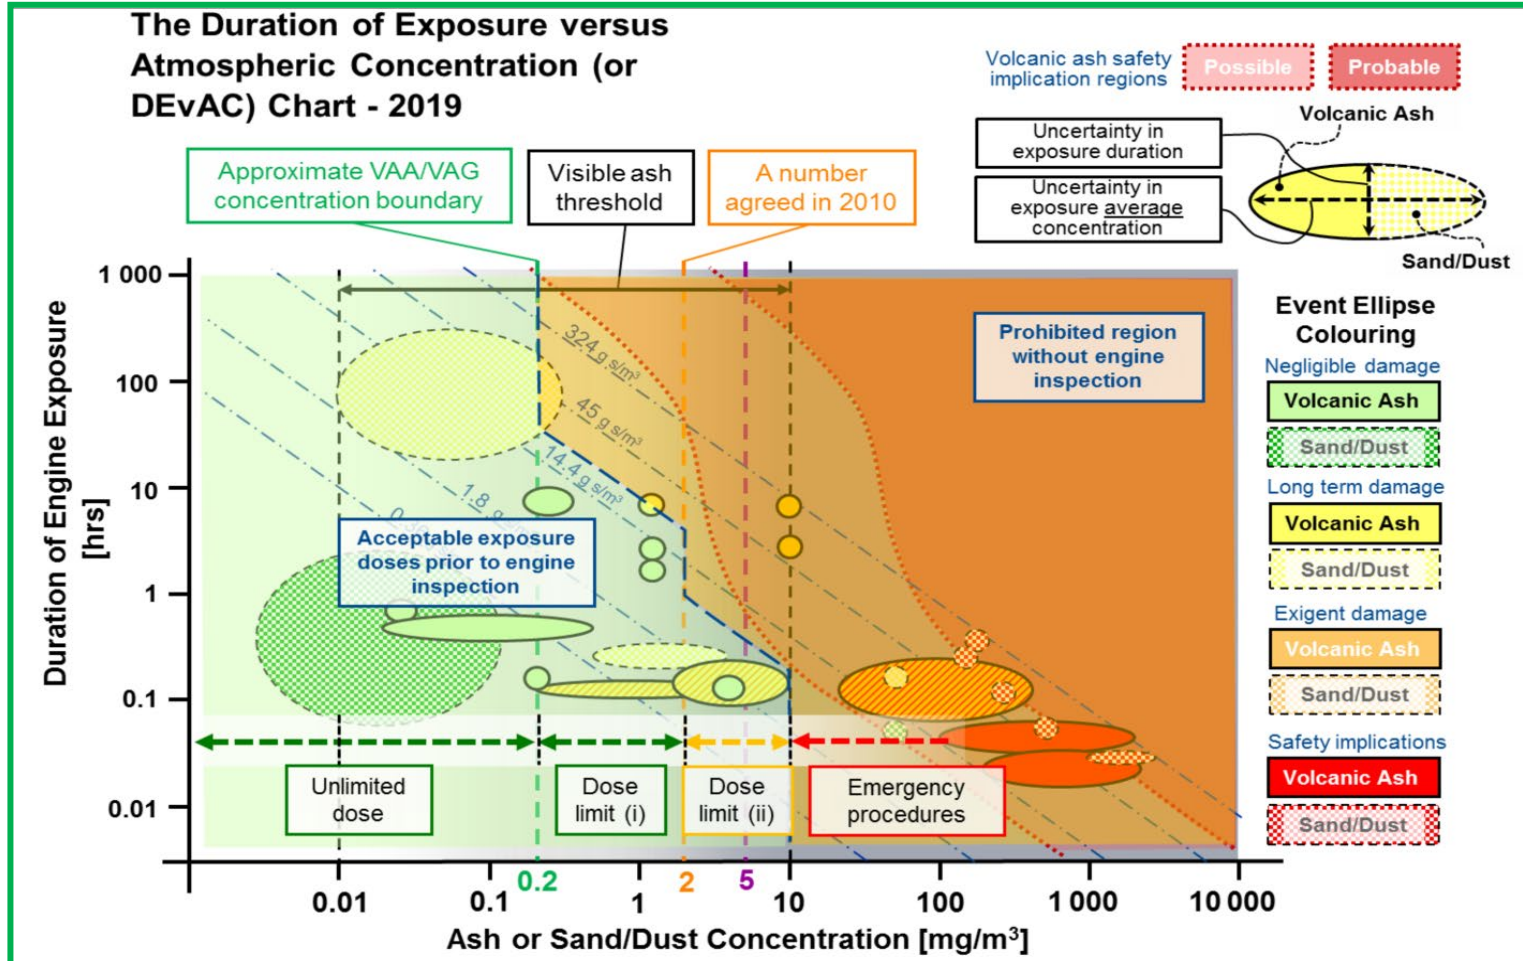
The Duration of Exposure versus Atmospheric Concentration (or DEvAC) Chart - 2019

Volcanic ash safety implication regions

Possible

Probable

Volcanic Ash

Uncertainty in exposure duration

Uncertainty in exposure average concentration

Sand/Dust

Approximate VAA/VAG concentration boundary

Visible ash threshold

A number agreed in 2010

Prohibited region without engine inspection

324 g s/m³

45 g s/m³

14.4 g s/m³

1.8 g s/m³

0.36

Acceptable exposure doses prior to engine inspection

Event Ellipse Colouring

Negligible damage

Volcanic Ash

Sand/Dust

Long term damage

Volcanic Ash

Sand/Dust

Exigent damage

Volcanic Ash

Sand/Dust

Safety implications

Volcanic Ash

Sand/Dust

Duration of Engine Exposure [hrs]

1 000

100

10

1

0.1

0.01

Unlimited dose

Dose limit (i)

Dose limit (ii)

Emergency procedures

0.01

0.1

0.2

1

2

5

10

100

1 000

10 000

Ash or Sand/Dust Concentration [mg/m³]